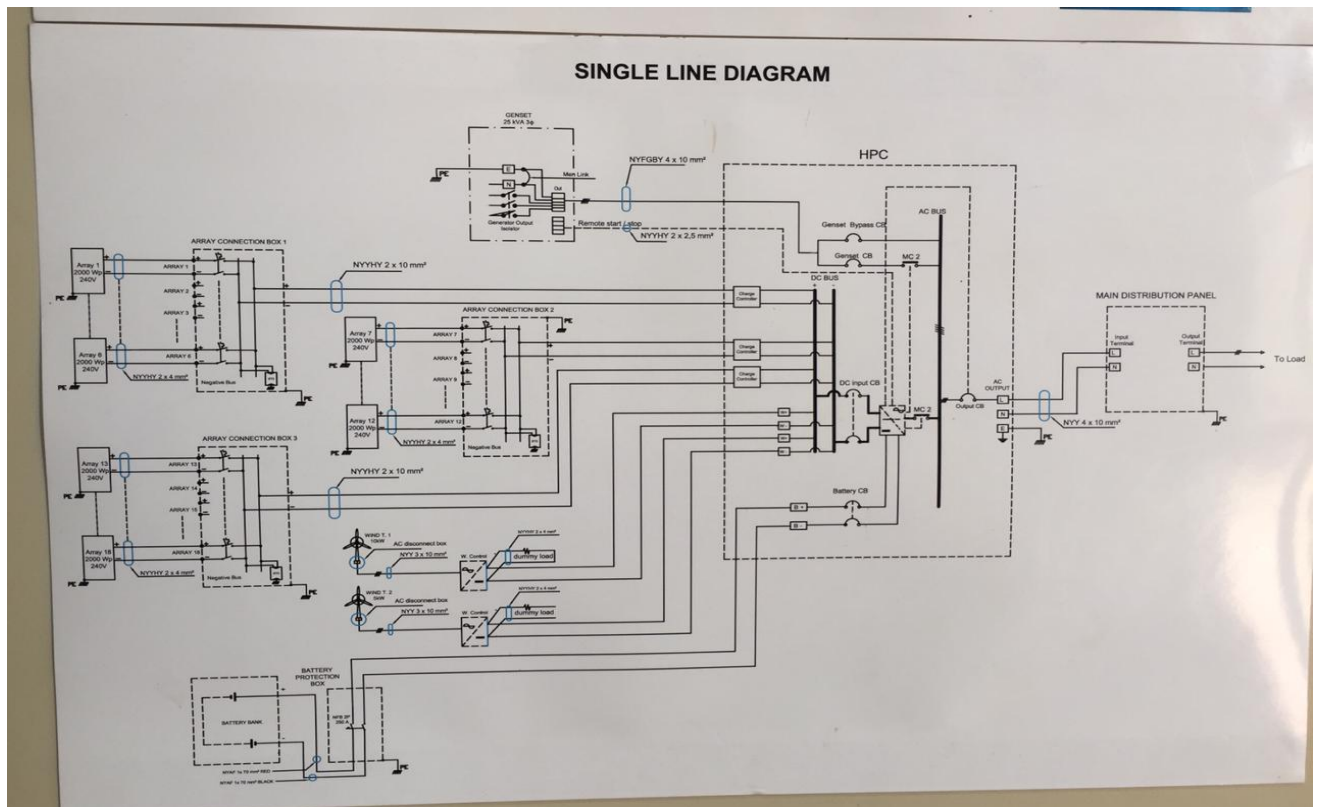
SINGLE LINE DIAGRAM

GENSET
25 kVA 3φ

PE

E

N

Men Link

Out

Generator Output Isolator

NYFGBY 4 x 10 mm²

Remote start / stop

NYYHY 2 x 2,5 mm²

HPC

AC BUS

Genset Bypass CB

Genset CB

MC 2

DC BUS

Charge Controller

Charge Controller

Charge Controller

DC Input CB

MC 2

Output CB

AC OUTPUT

L

N

E

Battery CB

B +

B -

PE

NYY 4 x 10 mm²

MAIN DISTRIBUTION PANEL

Input Terminal

Output Terminal

L

N

L

N

To Load

PE

ARRAY CONNECTION BOX 1

Array 1
2000 Wp
240V

ARRAY 1

ARRAY 2

ARRAY 3

Array 6
2000 Wp
240V

ARRAY 6

NYYHY 2 x 4 mm²

Negative Bus

PE

PE

PE

NYYHY 2 x 10 mm²

ARRAY CONNECTION BOX 2

Array 7
2000 Wp
240V

ARRAY 7

ARRAY 8

ARRAY 9

Array 12
2000 Wp
240V

ARRAY 12

NYYHY 2 x 4 mm²

Negative Bus

PE

PE

ARRAY CONNECTION BOX 3

Array 13
2000 Wp
240V

ARRAY 13

ARRAY 14

ARRAY 15

Array 18
2000 Wp
240V

ARRAY 18

NYYHY 2 x 4 mm²

Negative Bus

PE

PE

NYYHY 2 x 10 mm²

WIND T. 1
10kW

AC disconnect box

NYY 3 x 10 mm²

W. Control

NYYHY 2 x 4 mm²

dummy load

WIND T. 2
5kW

AC disconnect box

NYY 3 x 10 mm²

W. Control

NYYHY 2 x 4 mm²

dummy load

BATTERY PROTECTION BOX

BATTERY BANK

NYAF 1x 70 mm² RED

NYAF 1x 70 mm² BLACK

PE